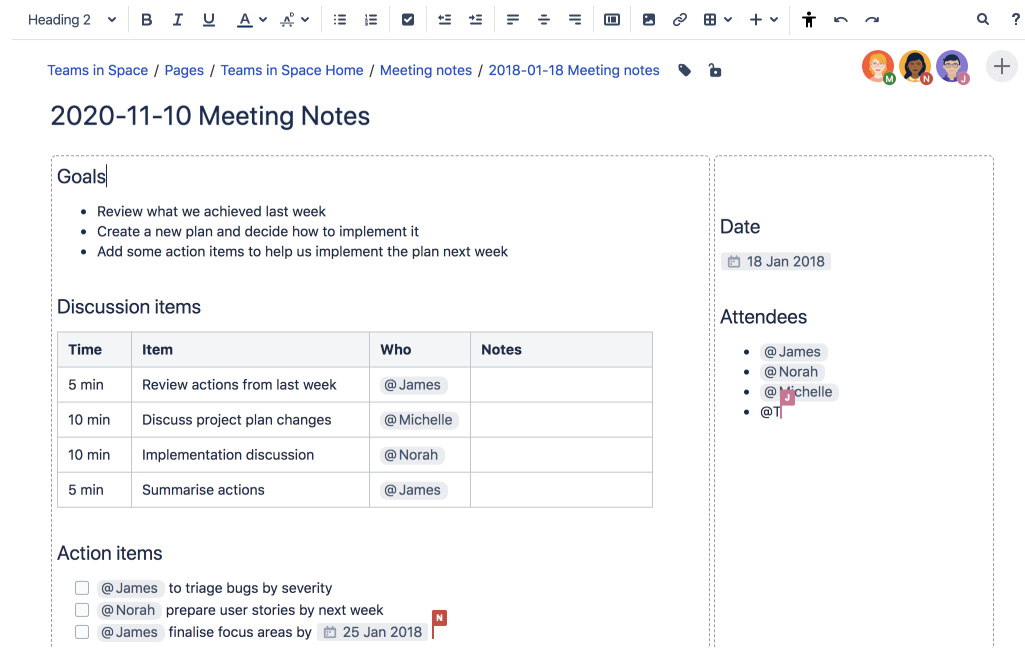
Heading 2

Teams in Space / Pages / Teams in Space Home / Meeting notes / 2018-01-18 Meeting notes

M N J

2020-11-10 Meeting Notes

Goals

- Review what we achieved last week
- Create a new plan and decide how to implement it
- Add some action items to help us implement the plan next week

Discussion items

| Time | Item | Who | Notes |
|---|---|---|---|
| 5 min | Review actions from last week | @James | |
| 10 min | Discuss project plan changes | @Michelle | |
| 10 min | Implementation discussion | @Norah | |
| 5 min | Summarise actions | @James | |

Action items

@James to triage bugs by severity
@Norah prepare user stories by next week
@James finalise focus areas by 25 Jan 2018 N

Date

18 Jan 2018

Attendees

- @James
- @Norah
- @Michelle J
- @T